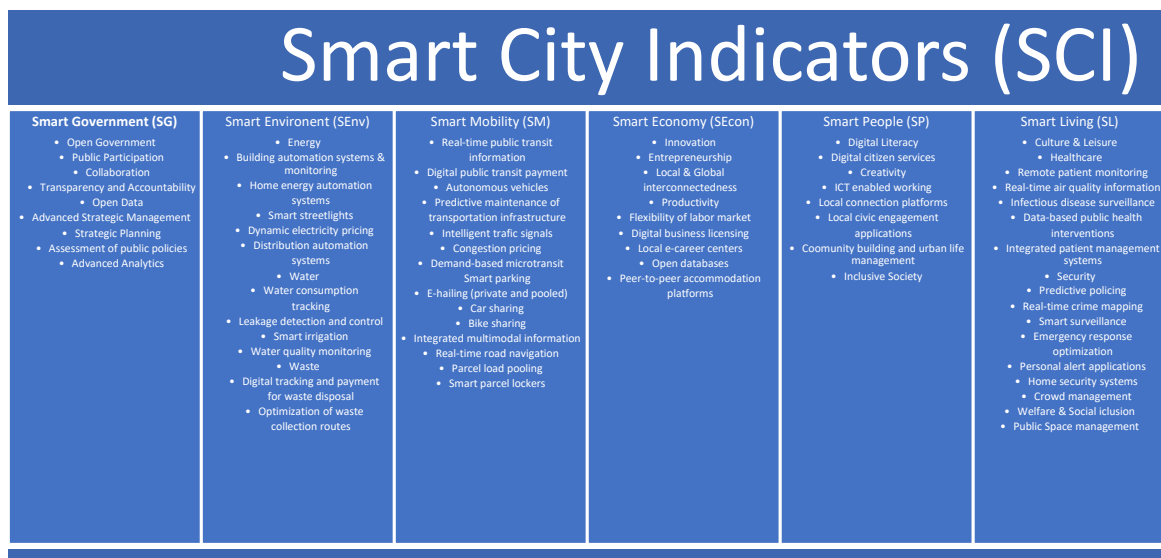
Smart City Indicators (SCI)

Smart Government (SG)
- Open Government
- Public Participation
- Collaboration
- Transparency and Accountability
- Open Data
- Advanced Strategic Management
- Strategic Planning
- Assessment of public policies
- Advanced Analytics

Smart Environent (SEnv)
- Energy
- Building automation systems & monitoring
- Home energy automation systems
- Smart streetlights
- Dynamic electricity pricing
- Distribution automation systems
- Water
- Water consumption tracking
- Leakage detection and control
- Smart irrigation
- Water quality monitoring
- Waste
- Digital tracking and payment for waste disposal
- Optimization of waste collection routes

Smart Mobility (SM)
- Real-time public transit information
- Digital public transit payment
- Autonomous vehicles
- Predictive maintenance of transportation infrastructure
- Intelligent trafic signals
- Congestion pricing
- Demand-based microtransit Smart parking
- E-hailing (private and pooled)
- Car sharing
- Bike sharing
- Integrated multimodal information
- Real-time road navigation
- Parcel load pooling
- Smart parcel lockers

Smart Economy (SEcon)
- Innovation
- Entrepreneurship
- Local & Global interconnectedness
- Productivity
- Flexibility of labor market
- Digital business licensing
- Local e-career centers
- Open databases
- Peer-to-peer accommodation platforms

Smart People (SP)
- Digital Literacy
- Digital citizen services
- Creativity
- ICT enabled working
- Local connection platforms
- Local civic engagement applications
- Coomunity building and urban life management
- Inclusive Society

Smart Living (SL)
- Culture & Leisure
- Healthcare
- Remote patient monitoring
- Real-time air quality information
- Infectious disease surveillance
- Data-based public health interventions
- Integrated patient management systems
- Security
- Predictive policing
- Real-time crime mapping
- Smart surveillance
- Emergency response optimization
- Personal alert applications
- Home security systems
- Crowd management
- Welfare & Social iclusion
- Public Space management